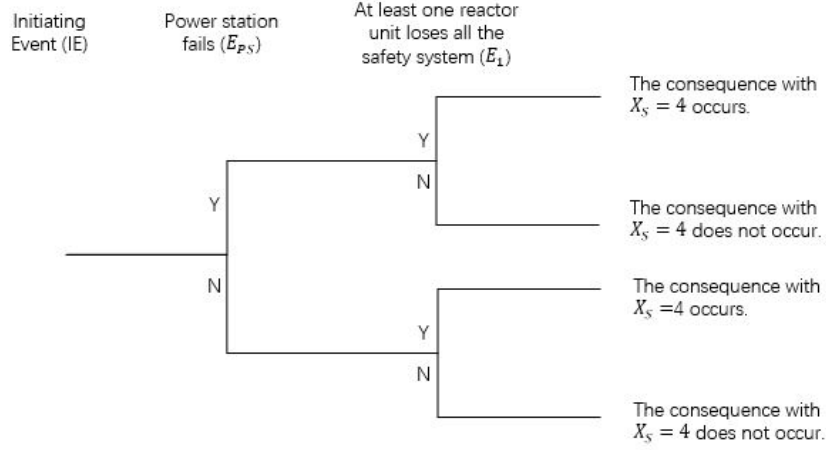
Initiating Event (IE)

Power station fails ($E_{PS}$)

At least one reactor unit loses all the safety system ($E_1$)

The consequence with $X_S = 4$ occurs.

Y

N

Y

The consequence with $X_S = 4$ does not occur.

N

The consequence with $X_S$ =4 occurs.

Y

N

The consequence with $X_S = 4$ does not occur.